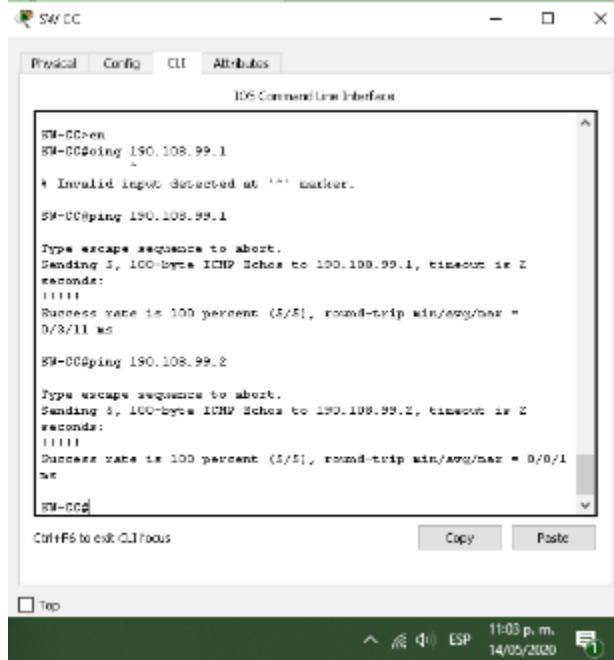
SW CC

Physical Config CLI Attributes

IOS Command Line Interface

SW-CC>en
SW-CC#oing 190.108.99.1
^
% Invalid input detected at '^' marker.

SW-CC#ping 190.108.99.1

Type escape sequence to abort.
Sending 5, 100-byte ICMP Echos to 190.108.99.1, timeout is 2 seconds:
!!!!!
Success rate is 100 percent (5/5), round-trip min/avg/max = 0/3/11 ms

SW-CC#ping 190.108.99.2

Type escape sequence to abort.
Sending 5, 100-byte ICMP Echos to 190.108.99.2, timeout is 2 seconds:
!!!!!
Success rate is 100 percent (5/5), round-trip min/avg/max = 0/0/1 ms

SW-CC#

Ctrl+F6 to exit CLI focus

Copy Paste

Top

ESP 11:03 p. m. 14/05/2020